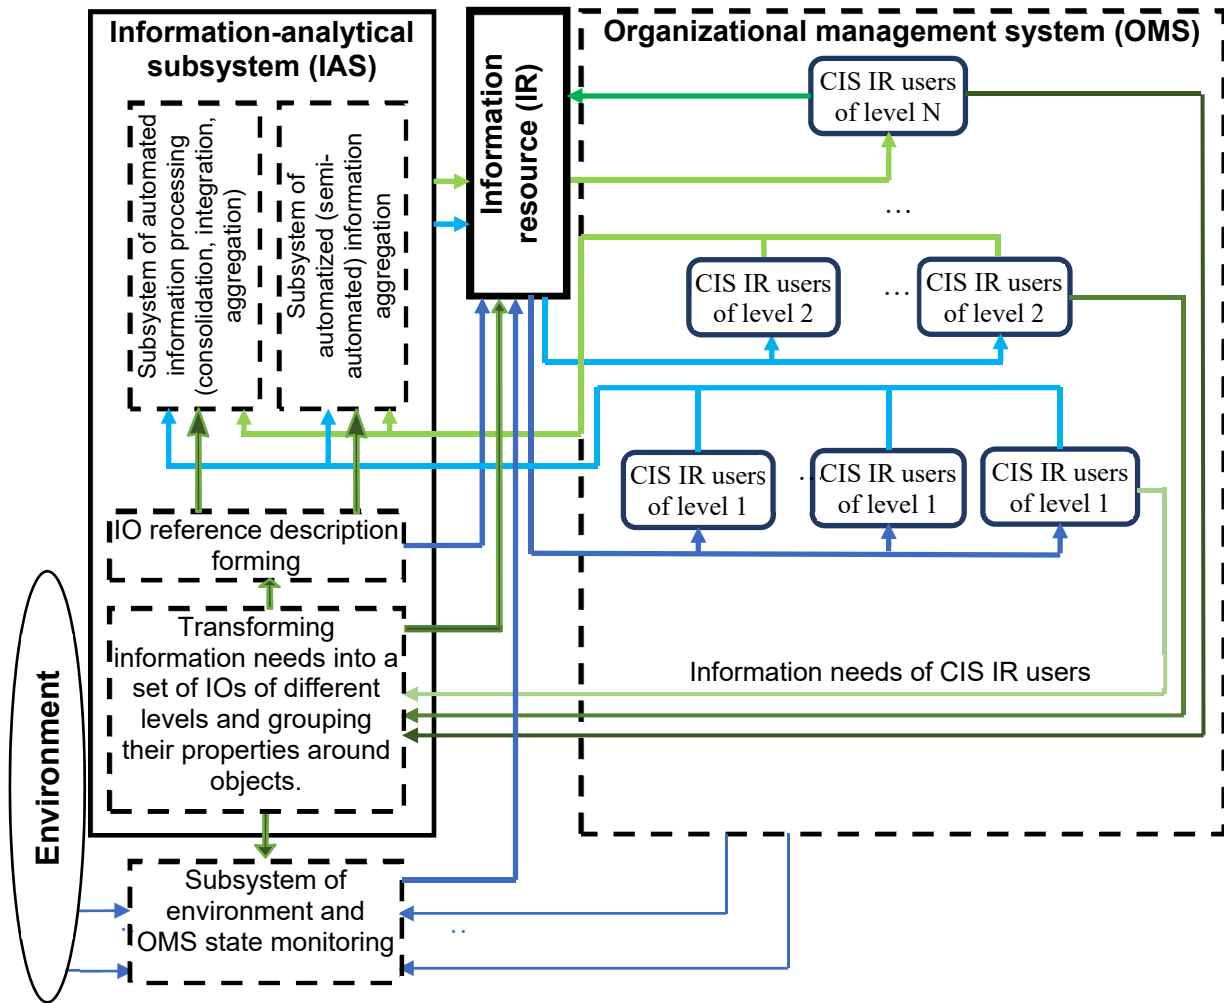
Information-analytical subsystem (IAS)

Subsystem of automated information processing (consolidation, integration, aggregation)

Subsystem of automatized (semi-automated) information aggregation

Information resource (IR)

Organizational management system (OMS)

CIS IR users of level N

…

CIS IR users of level 2

…

CIS IR users of level 2

CIS IR users of level 1

…

CIS IR users of level 1

CIS IR users of level 1

IO reference description forming

Transforming information needs into a set of IOs of different levels and grouping their properties around objects.

Information needs of CIS IR users

Environment

Subsystem of environment and OMS state monitoring

..